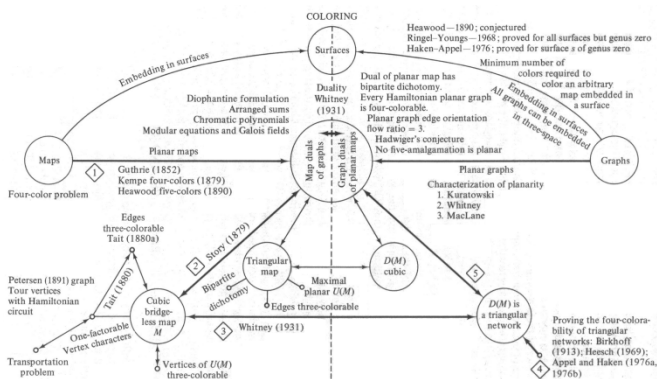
COLORING

Surfaces

Heawood—1890; conjectured
Ringel–Youngs—1968; proved for all surfaces but genus zero
Haken–Appel—1976; proved for surface s of genus zero

Minimum number of colors required to color an arbitrary map embedded in a surface

Embedding in surfaces

All graphs can be embedded in three-space

Embedding in surfaces

Duality
Whitney
(1931)

Diophantine formulation
Arranged sums
Chromatic polynomials
Modular equations and Galois fields

Dual of planar map has bipartite dichotomy.
Every Hamiltonian planar graph is four-colorable.
Planar graph edge orientation flow ratio = 3.
Hadwiger's conjecture
No five-amalgamation is planar

Maps

Four-color problem

1

Planar maps

Guthrie (1852)
Kempe four-colors (1879)
Heawood five-colors (1890)

Map duals of graphs

Graph duals of planar maps

Graphs

Planar graphs

Characterization of planarity
1. Kuratowski
2. Whitney
3. MacLane

Edges three-colorable
Tait (1880a)

Petersen (1891) graph
Tour vertices with Hamiltonian circuit

Tait (1880)

2 Story (1879)

Triangular map

Bipartite dichotomy

Maximal planar $U(M)$

Edges three-colorable

$D(M)$ cubic

5

Cubic bridge-less map $M$

One-factorable
Vertex characters

Transportation problem

3 Whitney (1931)

$D(M)$ is a triangular network

Vertices of $U(M)$ three-colorable

Proving the four-colorability of triangular networks: Birkhoff (1913); Heesch (1969); Appel and Haken (1976a, 1976b)

4